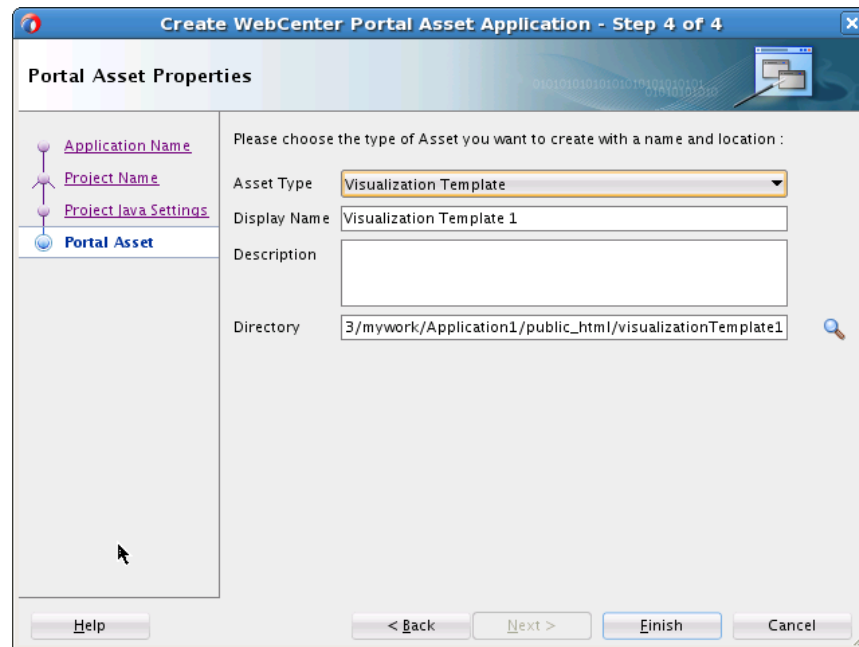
Create WebCenter Portal Asset Application - Step 4 of 4

Portal Asset Properties

Application Name
Project Name
Project Java Settings
Portal Asset

Please choose the type of Asset you want to create with a name and location :

Asset Type Visualization Template
Display Name Visualization Template 1
Description
Directory 3/mywork/Application1/public_html/visualizationTemplate1

Help
< Back
Next >
Finish
Cancel